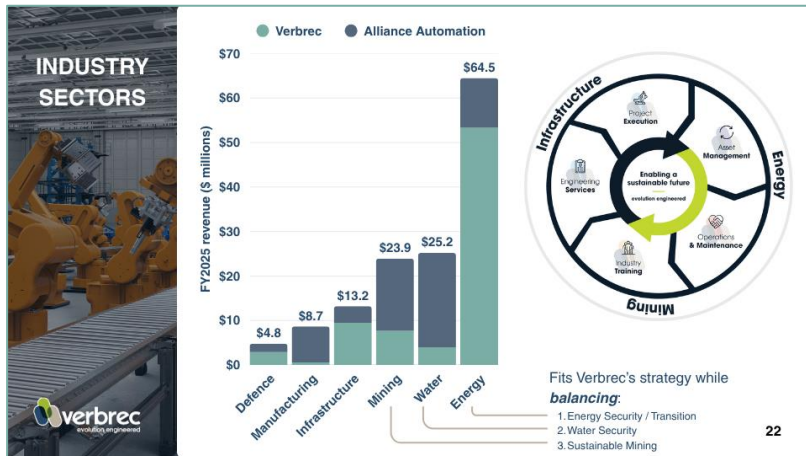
INDUSTRY SECTORS

verbrec
evolution engineered

Verbrec Alliance Automation

FY2025 revenue ($ millions)

$70
$60
$50
$40
$30
$20
$10
$0

$4.8
$8.7
$13.2
$23.9
$25.2
$64.5

Defence
Manufacturing
Infrastructure
Mining
Water
Energy

Infrastructure
Energy
Mining

Project Execution
Asset Management
Operations & Maintenance
Industry Training
Engineering Services

Enabling a sustainable future
evolution engineered

Fits Verbrec's strategy while ***balancing***:
1. Energy Security / Transition
2. Water Security
3. Sustainable Mining

22